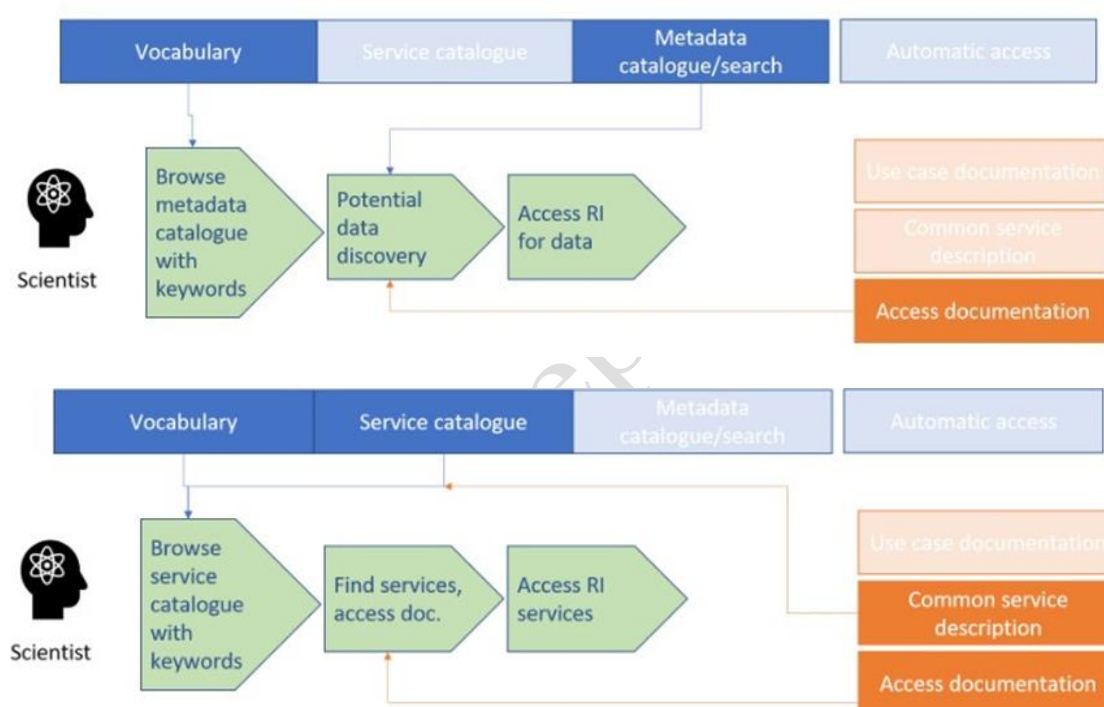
Vocabulary

Service catalogue

Metadata catalogue/search

Automatic access

Browse metadata catalogue with keywords

Potential data discovery

Access RI for data

Use case documentation

Common service description

Access documentation

Scientist

Vocabulary

Service catalogue

Metadata catalogue/search

Automatic access

Browse service catalogue with keywords

Find services, access doc.

Access RI services

Use case documentation

Common service description

Access documentation

Scientist